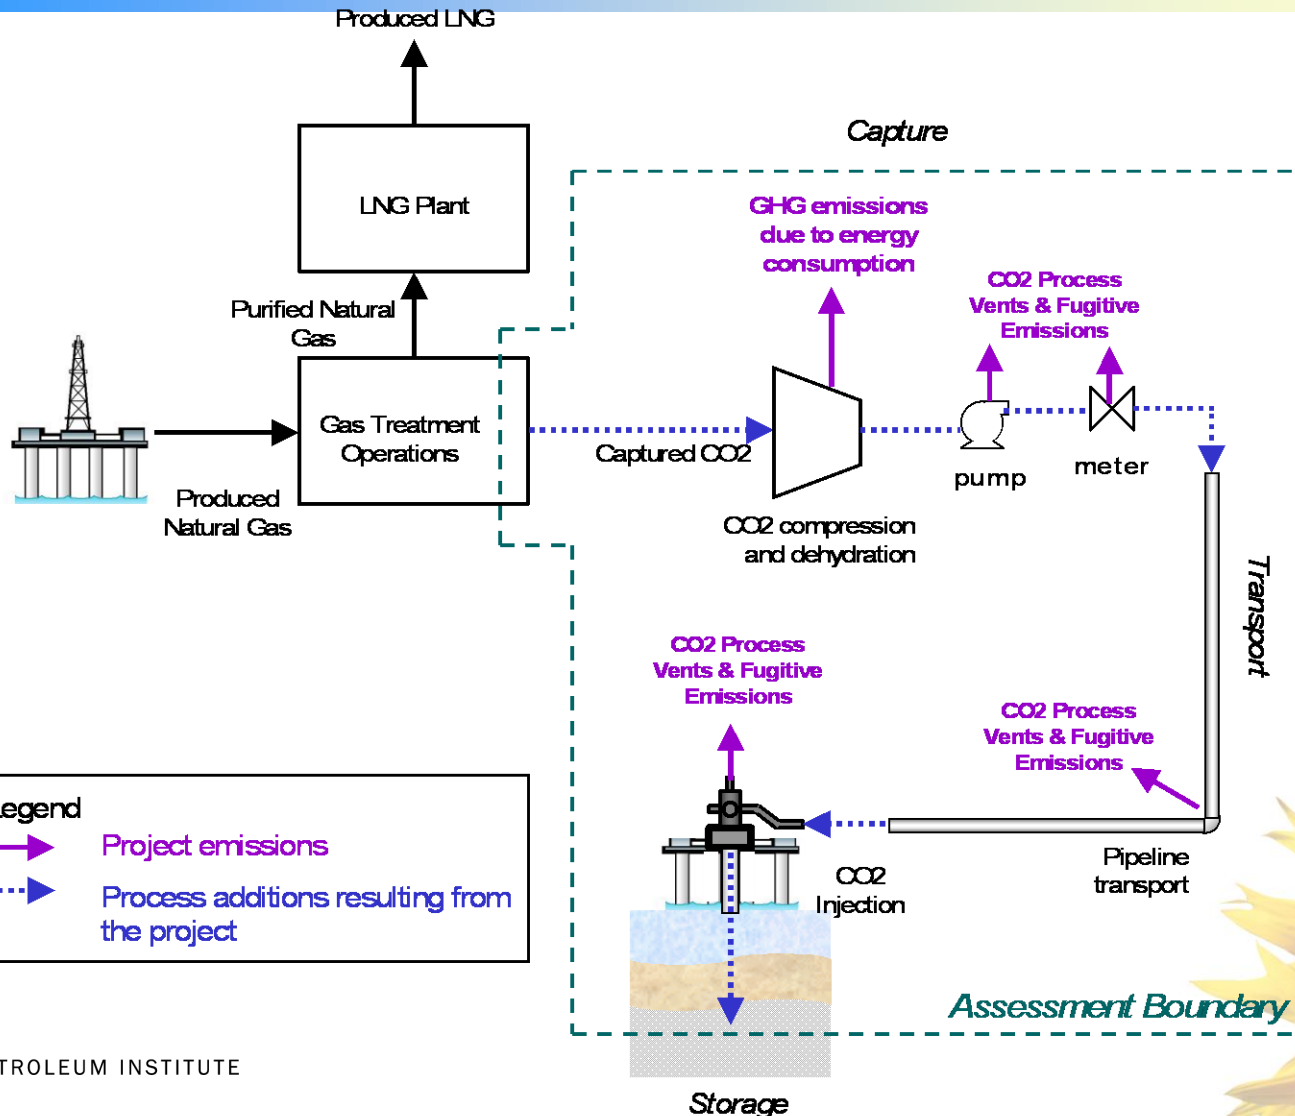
Produced LNG

LNG Plant

Capture

GHG emissions due to energy consumption

CO2 Process Vents & Fugitive Emissions

Purified Natural Gas

Gas Treatment Operations

Captured CO2

pump

meter

Produced Natural Gas

CO2 compression and dehydration

Transport

CO2 Process Vents & Fugitive Emissions

CO2 Process Vents & Fugitive Emissions

egend

Project emissions

Process additions resulting from the project

CO2 Injection

Pipeline transport

Assessment Boundary

TROLEUM INSTITUTE

Storage